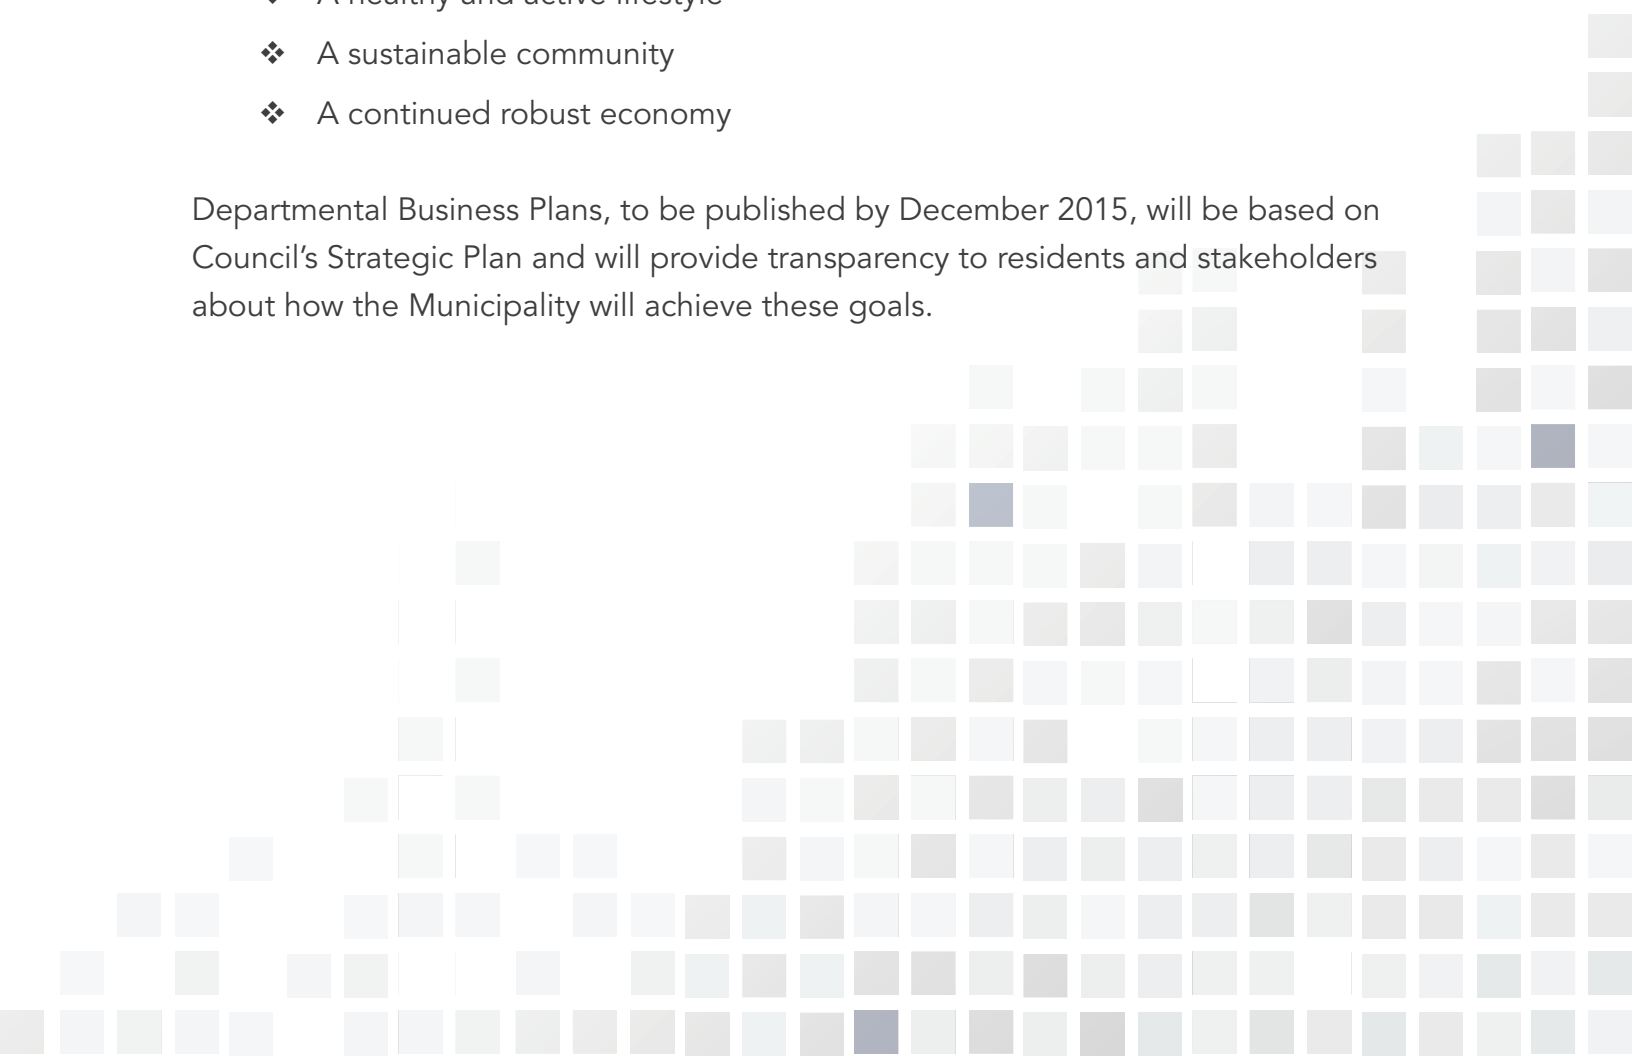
❖ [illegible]

❖ A sustainable community

❖ A continued robust economy

Departmental Business Plans, to be published by December 2015, will be based on Council’s Strategic Plan and will provide transparency to residents and stakeholders about how the Municipality will achieve these goals.